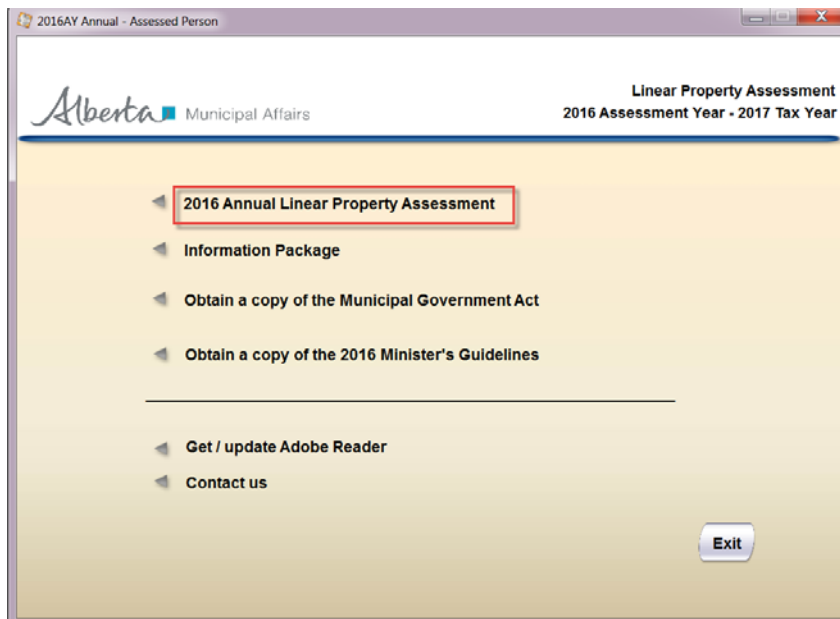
2016AY Annual - Assessed Person

Alberta Municipal Affairs

Linear Property Assessment
2016 Assessment Year - 2017 Tax Year

2016 Annual Linear Property Assessment

Information Package

Obtain a copy of the Municipal Government Act

Obtain a copy of the 2016 Minister's Guidelines

Get / update Adobe Reader

Contact us

Exit